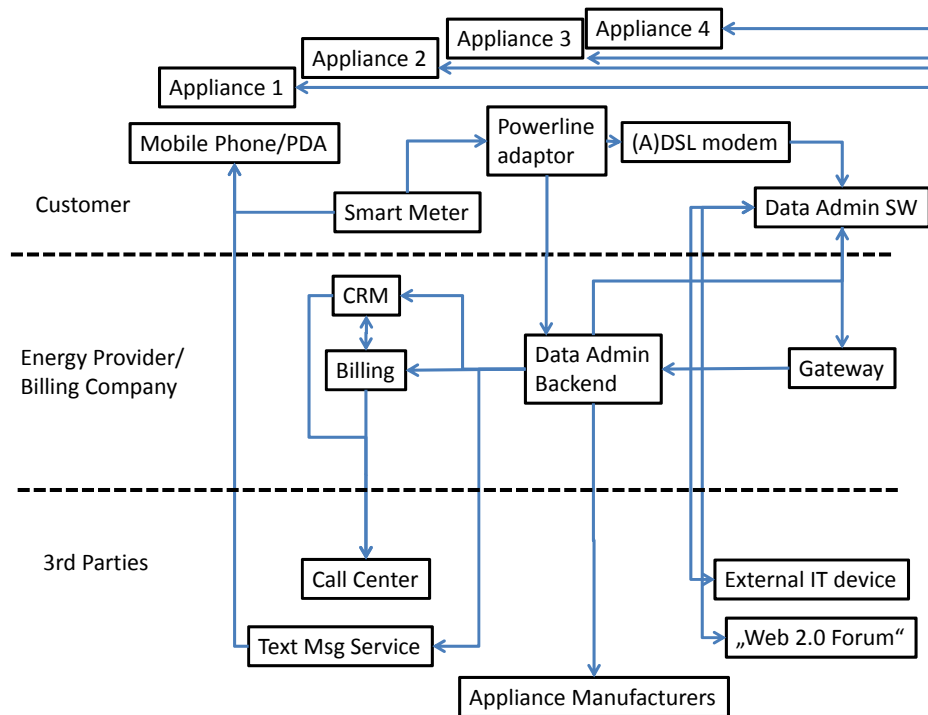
Appliance 4
Appliance 3
Appliance 2
Appliance 1

Mobile Phone/PDA
Powerline adaptor
(A)DSL modem

Customer
Smart Meter
Data Admin SW

CRM

Energy Provider/ Billing Company
Billing
Data Admin Backend
Gateway

3rd Parties
Call Center
External IT device
Text Msg Service
„Web 2.0 Forum“
Appliance Manufacturers